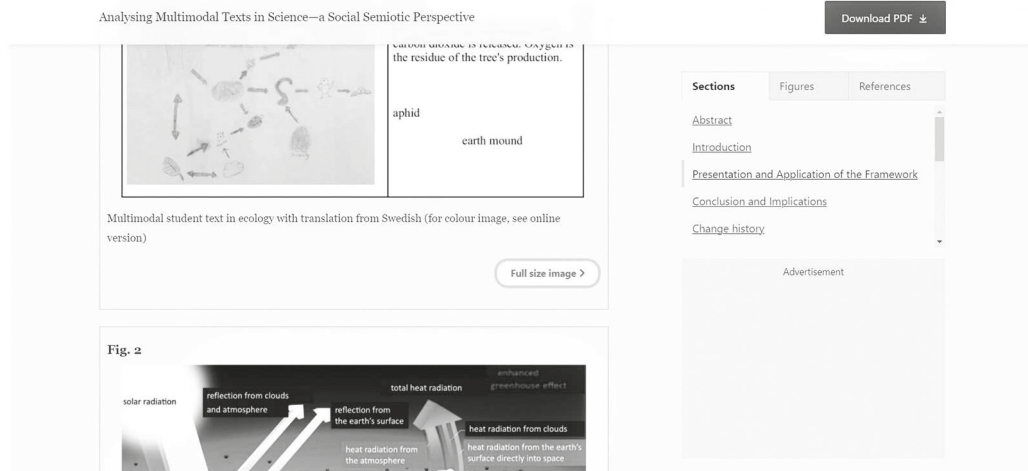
Analysing Multimodal Texts in Science—a Social Semiotic Perspective

Download PDF

carbon dioxide is released. Oxygen is the residue of the tree's production.

aphid

earth mound

Multimodal student text in ecology with translation from Swedish (for colour image, see online version)

Full size image >

Fig. 2

solar radiation

reflection from clouds and atmosphere

reflection from the earth's surface

total heat radiation

enhanced greenhouse effect

heat radiation from the atmosphere

heat radiation from clouds

heat radiation from the earth's surface directly into space

Sections | Figures | References

Abstract

Introduction

Presentation and Application of the Framework

Conclusion and Implications

Change history

Advertisement